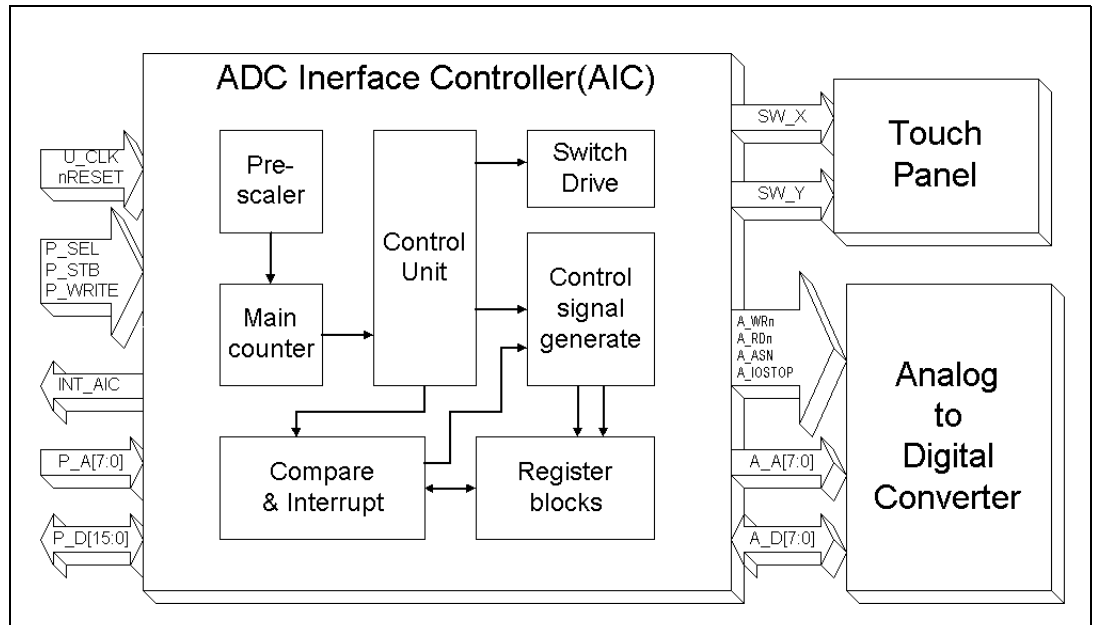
ADC Inerface Controller(AIC)

U_CLK
nRESET

P_SEL
P_STB
P_WRITE

INT_AIC

P_A[7:0]

P_D[15:0]

Pre-scaler

Main counter

Control Unit

Switch Drive

Control signal generate

Compare & Interrupt

Register blocks

SW_X

SW_Y

Touch Panel

A_WRn
A_RDn
A_ASN
A_IOSTOP

A_A[7:0]

A_D[7:0]

Analog to Digital Converter